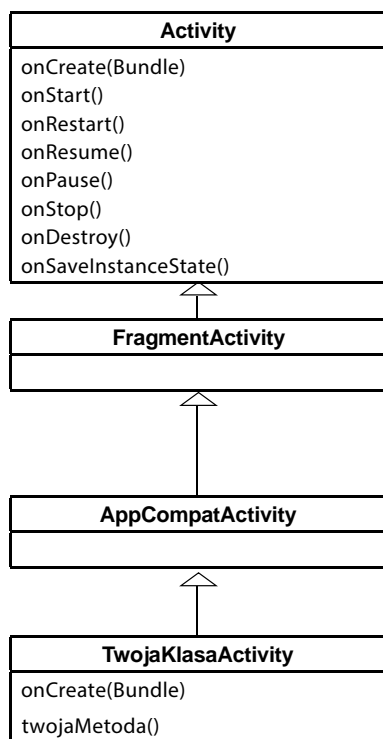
Activity

onCreate(Bundle)
onStart()
onRestart()
onResume()
onPause()
onStop()
onDestroy()
onSaveInstanceState()

FragmentActivity

AppCompatActivity

TwojaKlasaActivity

onCreate(Bundle)

twojaMetoda()